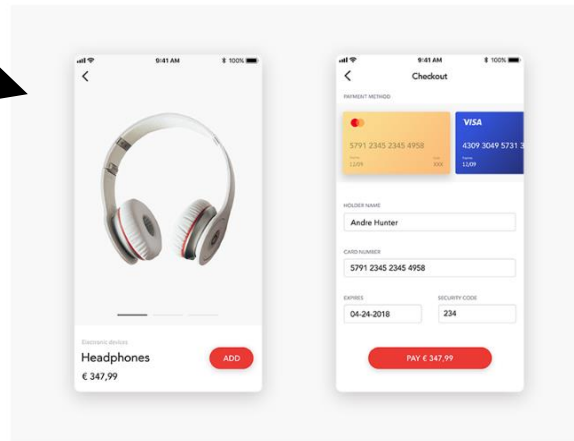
9:41 AM
100%
<
Electronic devices
Headphones
€ 347,99
ADD

9:41 AM
100%
<
Checkout
PAYMENT METHOD
5791 2345 2345 4958
Name
12/09
CVV
XXX
VISA
4309 3049 5731 3
Expires
12/09
HOLDER NAME
Andre Hunter
CARD NUMBER
5791 2345 2345 4958
EXPIRES
04-24-2018
SECURITY CODE
234
PAY € 347,99